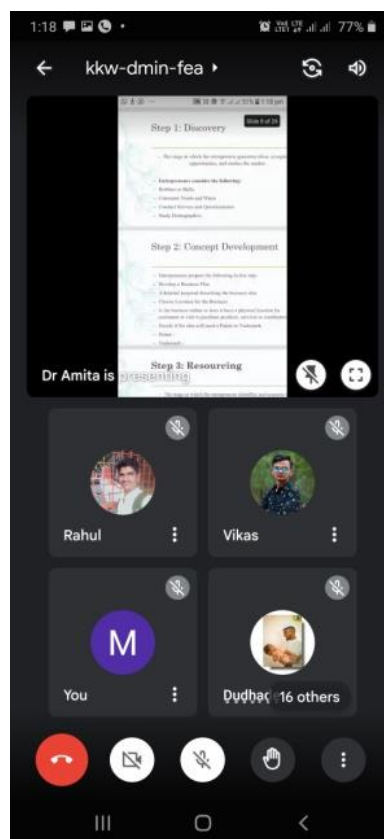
1:18

77%

kkw-dmin-fea

Slide 8 of 24

Step 1: Discovery

The stage at which the entrepreneur generates ideas, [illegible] opportunities, and studies the market.

Entrepreneurs consider the following:

Hobbies or Skills

Consumer Needs and Wants

Conduct Surveys and Questionnaires

Study Demographics

Step 2: Concept Development

Entrepreneurs prepare the following in this step:

Develop a Business Plan

A detailed proposal describing the business idea

Choose Location for the Business

Is the business online or does it have a physical location for customers or visit to purchase products, services or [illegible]

Decide if the idea will need a Patent or Trademark

Patent

Trademark

Step 3: Resourcing

Dr Amita is presenting

Rahul

Vikas

M

You

Dudhac

16 others